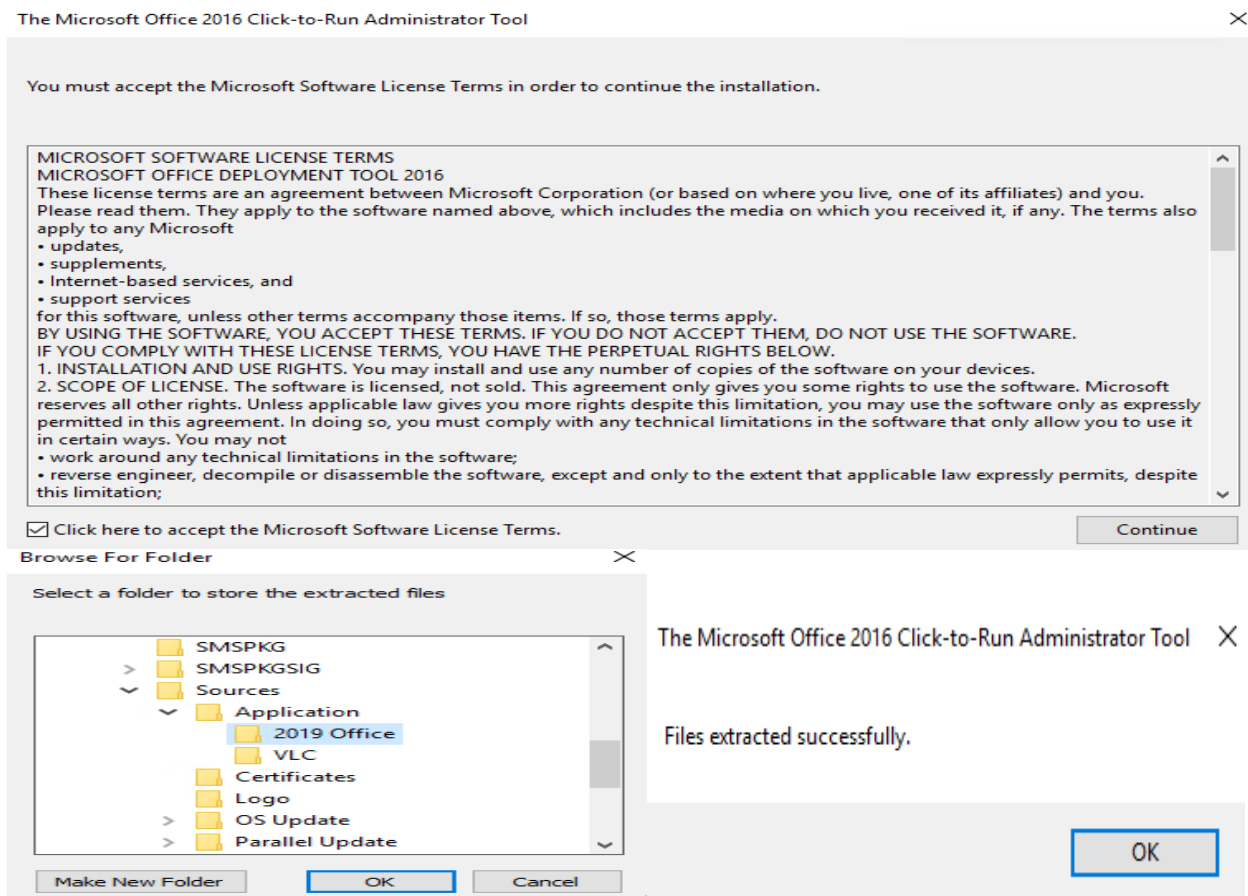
The Microsoft Office 2016 Click-to-Run Administrator Tool

You must accept the Microsoft Software License Terms in order to continue the installation.

MICROSOFT SOFTWARE LICENSE TERMS
MICROSOFT OFFICE DEPLOYMENT TOOL 2016
These license terms are an agreement between Microsoft Corporation (or based on where you live, one of its affiliates) and you. Please read them. They apply to the software named above, which includes the media on which you received it, if any. The terms also apply to any Microsoft
• updates,
• supplements,
• Internet-based services, and
• support services
for this software, unless other terms accompany those items. If so, those terms apply.
BY USING THE SOFTWARE, YOU ACCEPT THESE TERMS. IF YOU DO NOT ACCEPT THEM, DO NOT USE THE SOFTWARE.
IF YOU COMPLY WITH THESE LICENSE TERMS, YOU HAVE THE PERPETUAL RIGHTS BELOW.
1. INSTALLATION AND USE RIGHTS. You may install and use any number of copies of the software on your devices.
2. SCOPE OF LICENSE. The software is licensed, not sold. This agreement only gives you some rights to use the software. Microsoft reserves all other rights. Unless applicable law gives you more rights despite this limitation, you may use the software only as expressly permitted in this agreement. In doing so, you must comply with any technical limitations in the software that only allow you to use it in certain ways. You may not
• work around any technical limitations in the software;
• reverse engineer, decompile or disassemble the software, except and only to the extent that applicable law expressly permits, despite this limitation;

Click here to accept the Microsoft Software License Terms.

Continue

Browse For Folder

Select a folder to store the extracted files

SMSPKG
SMSPKGSIG
Sources
Application
2019 Office
VLC
Certificates
Logo
OS Update
Parallel Update

Make New Folder
OK
Cancel

The Microsoft Office 2016 Click-to-Run Administrator Tool

Files extracted successfully.

OK